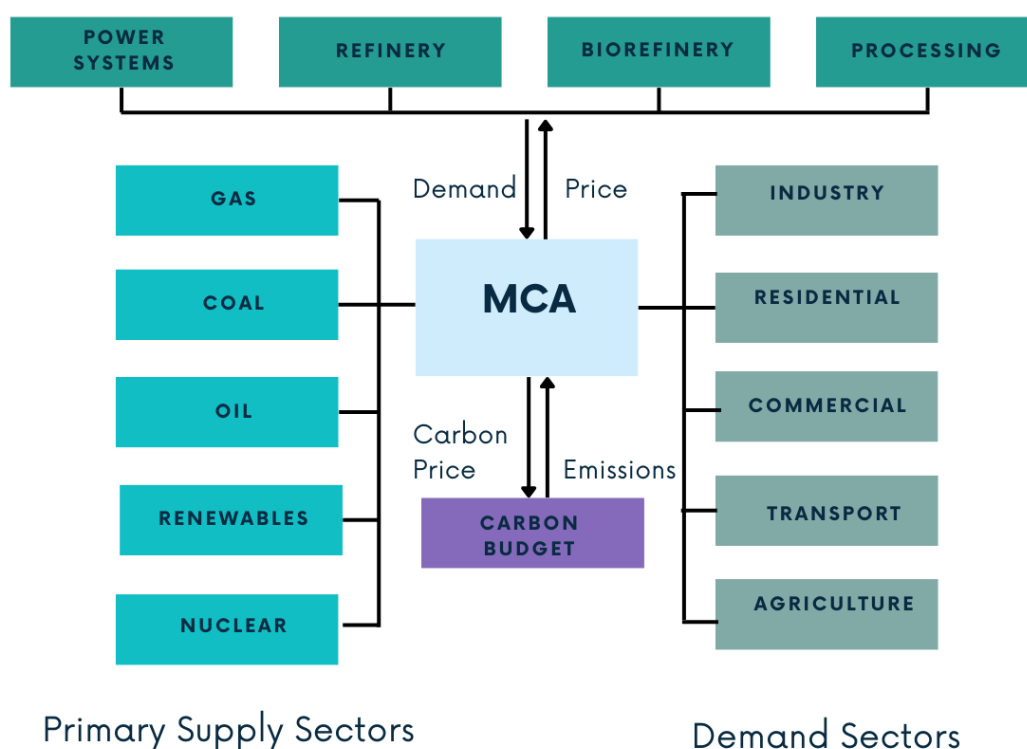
POWER SYSTEMS

REFINERY

BIOREFINERY

PROCESSING

Demand

Price

GAS

COAL

OIL

RENEWABLES

NUCLEAR

MCA

Carbon Price

Emissions

CARBON BUDGET

INDUSTRY

RESIDENTIAL

COMMERCIAL

TRANSPORT

AGRICULTURE

Primary Supply Sectors

Demand Sectors